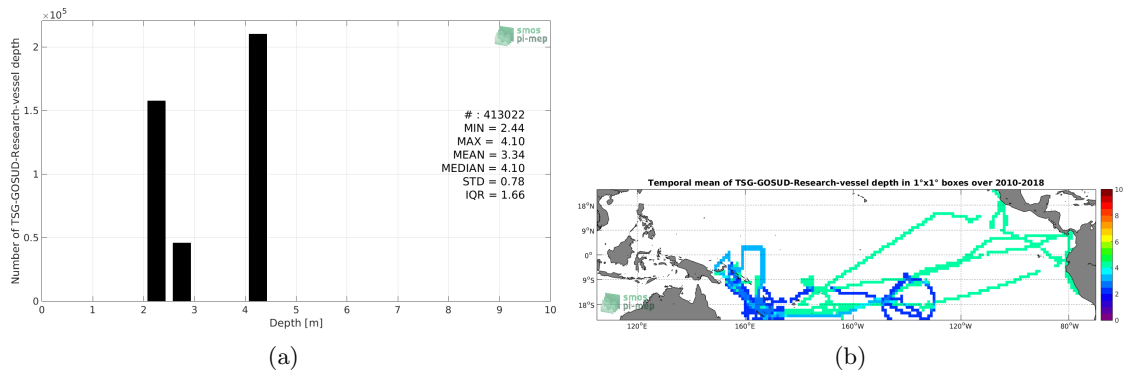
$\times10^5$

smos pi-mep

Number of TSG-GOSUD-Research-vessel depth

2

1.5

1

0.5

0

0 1 2 3 4 5 6 7 8 9 10

Depth [m]

# : 413022
MIN = 2.44
MAX = 4.10
MEAN = 3.34
MEDIAN = 4.10
STD = 0.78
IQR = 1.66

(a)

Temporal mean of TSG-GOSUD-Research-vessel depth in 1°x1° boxes over 2010-2018

18°N
9°N
0°
9°S
18°S

120°E 160°E 160°W 120°W 80°W

smos pi-mep

10
8
6
4
2
0

(b)